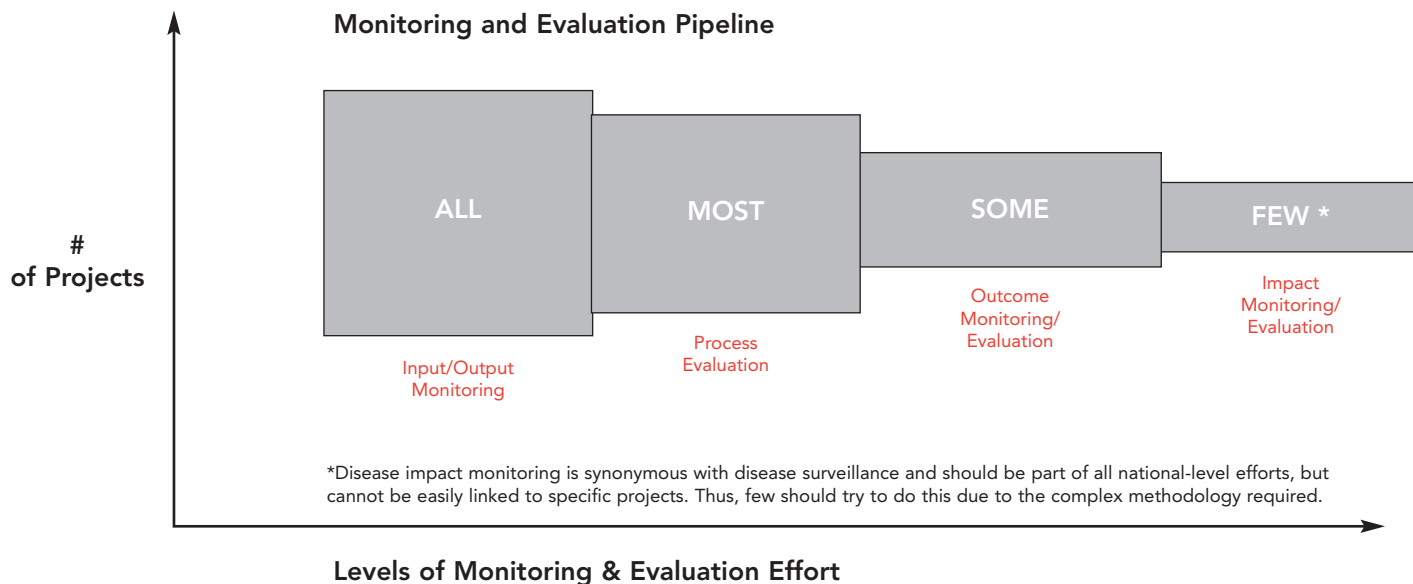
Monitoring and Evaluation Pipeline

# of Projects

ALL

MOST

SOME

FEW *

Input/Output Monitoring

Process Evaluation

Outcome Monitoring/ Evaluation

Impact Monitoring/ Evaluation

*Disease impact monitoring is synonymous with disease surveillance and should be part of all national-level efforts, but cannot be easily linked to specific projects. Thus, few should try to do this due to the complex methodology required.

Levels of Monitoring & Evaluation Effort